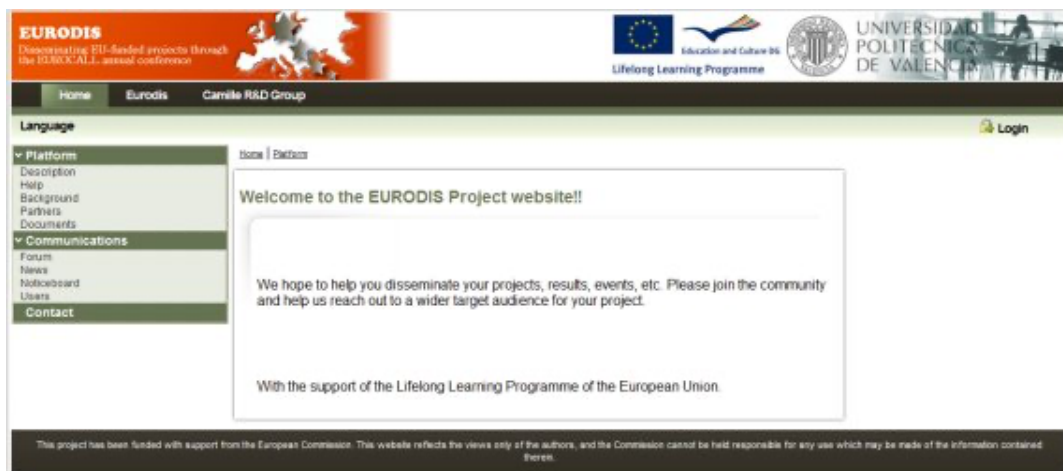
EURODIS
Disseminating EU-funded projects through the EUROCALL annual conference

Education and Culture DG
Lifelong Learning Programme

UNIVERSIDAD POLITECNICA DE VALENCIA

Home Eurodis Camille R&D Group

Language

Login

Platform
Description
Help
Background
Partners
Documents
Communications
Forum
News
Noticeboard
Users
Contact

Home | Platform

Welcome to the EURODIS Project website!!

We hope to help you disseminate your projects, results, events, etc. Please join the community and help us reach out to a wider target audience for your project.

With the support of the Lifelong Learning Programme of the European Union.

This project has been funded with support from the European Commission. This website reflects the views only of the authors, and the Commission cannot be held responsible for any use which may be made of the information contained therein.